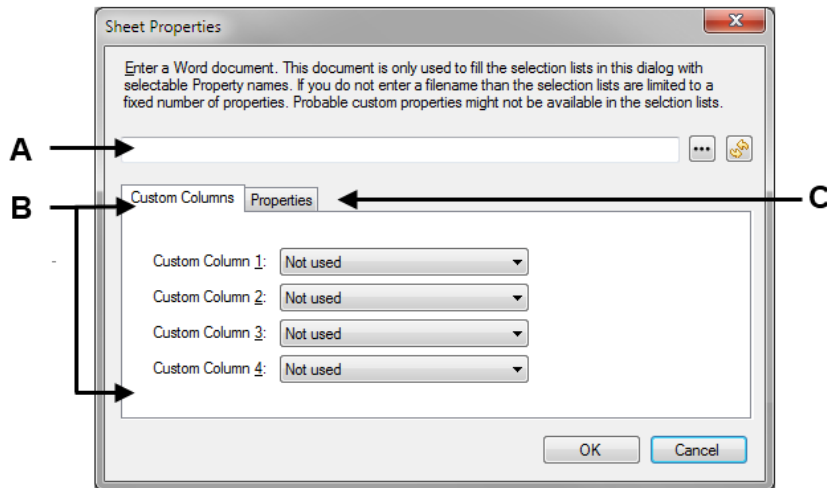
Sheet Properties

Enter a Word document. This document is only used to fill the selection lists in this dialog with selectable Property names. If you do not enter a filename than the selection lists are limited to a fixed number of properties. Probable custom properties might not be available in the selction lists.

A

...

B

Custom Columns

Properties

C

Custom Column 1: Not used

Custom Column 2: Not used

Custom Column 3: Not used

Custom Column 4: Not used

OK

Cancel